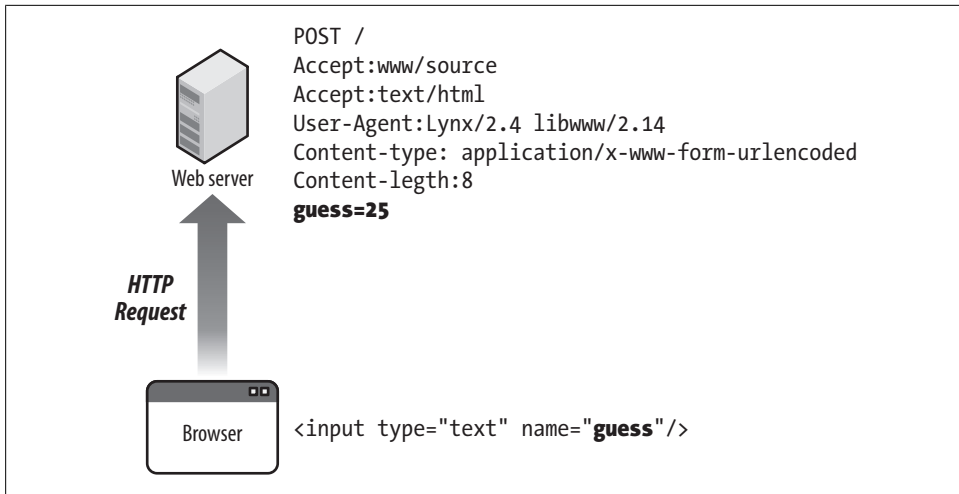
Web server

POST /
Accept:www/source
Accept:text/html
User-Agent:Lynx/2.4 libwww/2.14
Content-type: application/x-www-form-urlencoded
Content-legth:8
guess=25

HTTP Request

Browser

<input type="text" name="guess"/>